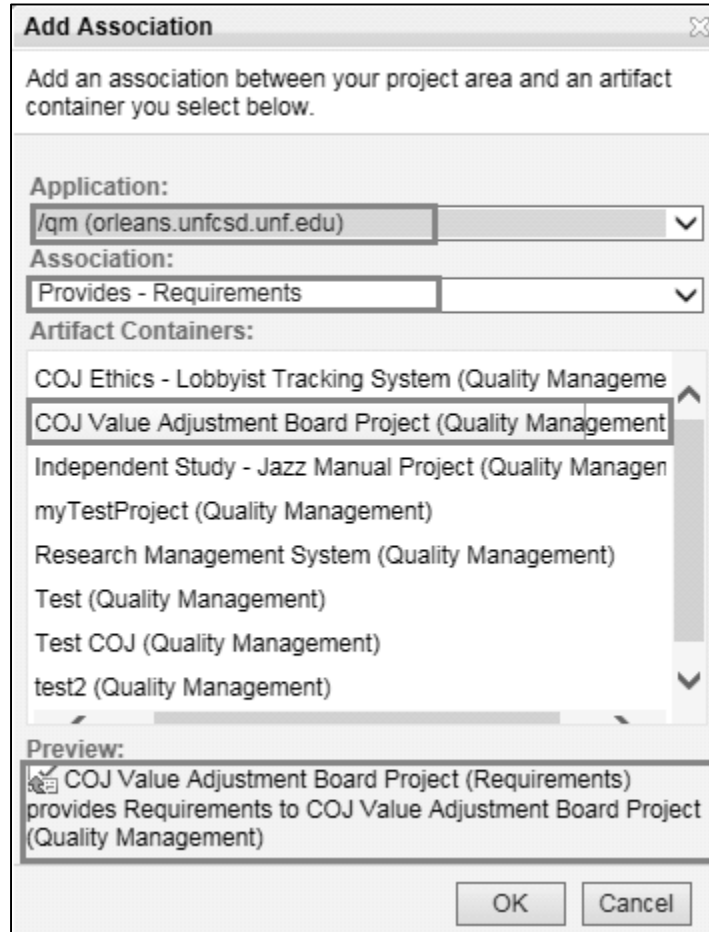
Add Association

Add an association between your project area and an artifact container you select below.

Application:
/qm (orleans.unfcsd.unf.edu)
Association:
Provides - Requirements
Artifact Containers:
COJ Ethics - Lobbyist Tracking System (Quality Manageme
COJ Value Adjustment Board Project (Quality Management
Independent Study - Jazz Manual Project (Quality Managen
myTestProject (Quality Management)
Research Management System (Quality Management)
Test (Quality Management)
Test COJ (Quality Management)
test2 (Quality Management)
Preview:
COJ Value Adjustment Board Project (Requirements) provides Requirements to COJ Value Adjustment Board Project (Quality Management)

OK Cancel